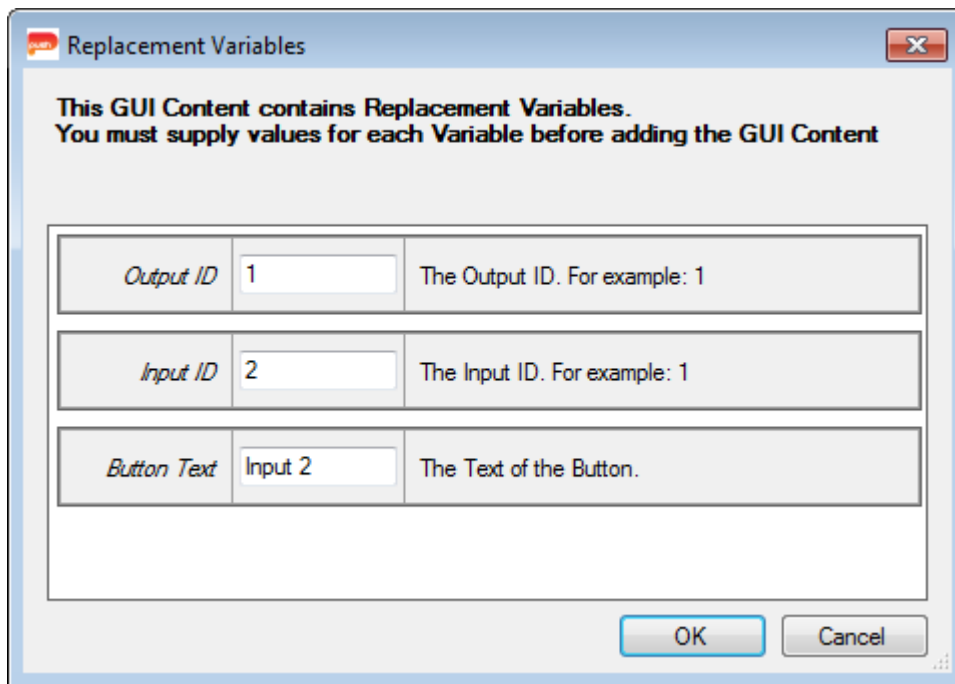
Replacement Variables

**This GUI Content contains Replacement Variables.
You must supply values for each Variable before adding the GUI Content**

| | | |
|---|---|---|
| *Output ID* | 1 | The Output ID. For example: 1 |
| *Input ID* | 2 | The Input ID. For example: 1 |
| *Button Text* | Input 2 | The Text of the Button. |

OK
Cancel